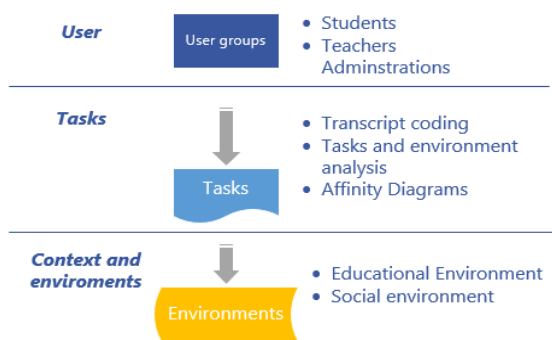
User

User groups

- Students
- Teachers
Adminstrations

Tasks

Tasks

- Transcript coding
- Tasks and environment analysis
- Affinity Diagrams

Context and enviroments

Environments

- Educational Environment
- Social environment